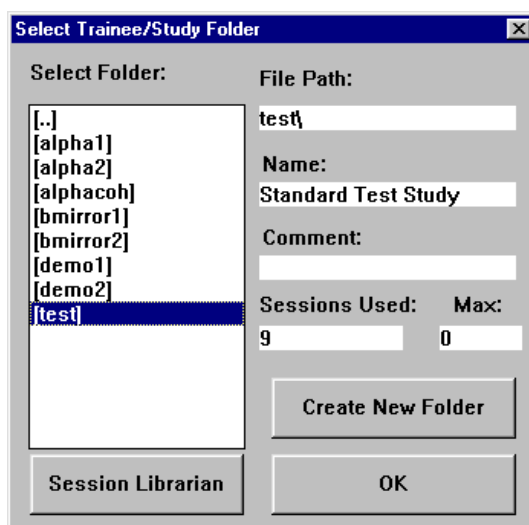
Select Trainee/Study Folder

Select Folder:

[..]
[alpha1]
[alpha2]
[alphacoh]
[bmirror1]
[bmirror2]
[demo1]
[demo2]
[test]

File Path:
test\

Name:
Standard Test Study

Comment:

Sessions Used:
9

Max:
0

Create New Folder

Session Librarian

OK